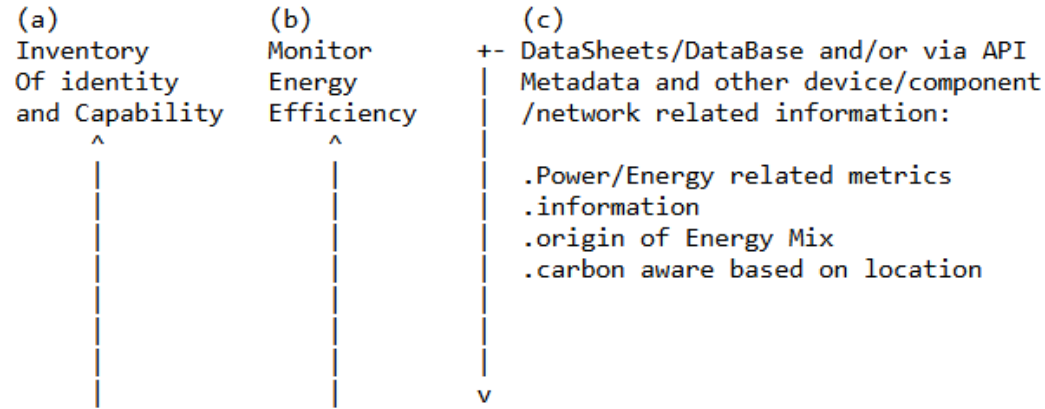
(a)
Inventory
Of identity
and Capability

(b)
Monitor
Energy
Efficiency

(c)
DataSheets/DataBase and/or via API
Metadata and other device/component
/network related information:

.Power/Energy related metrics
.information
.origin of Energy Mix
.carbon aware based on location